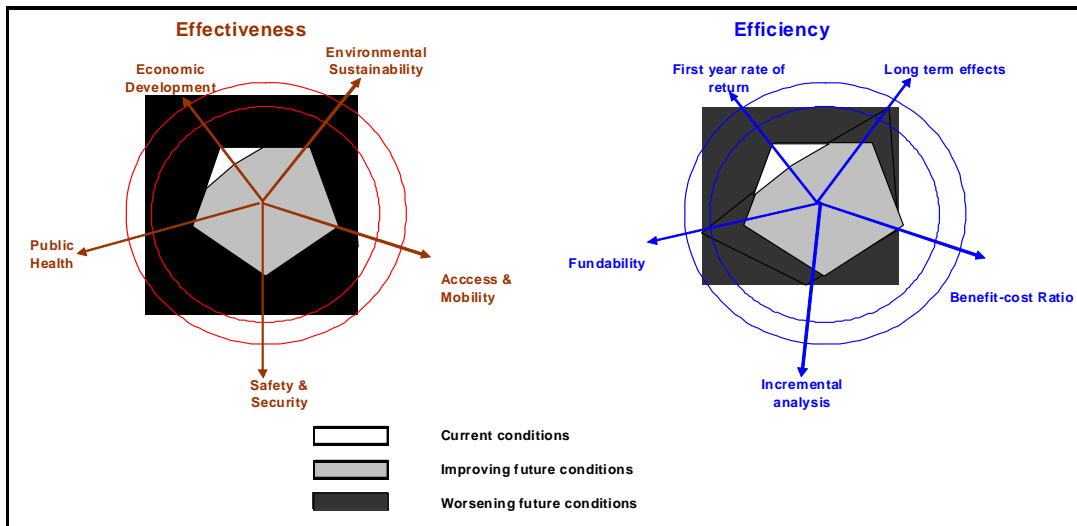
Effectiveness

Environmental Sustainability

Economic Development

Public Health

Acccess & Mobility

Safety & Security

Efficiency

First year rate of return

Long term effects

Fundability

Benefit-cost Ratio

Incremental analysis

Current conditions

Improving future conditions

Worsening future conditions